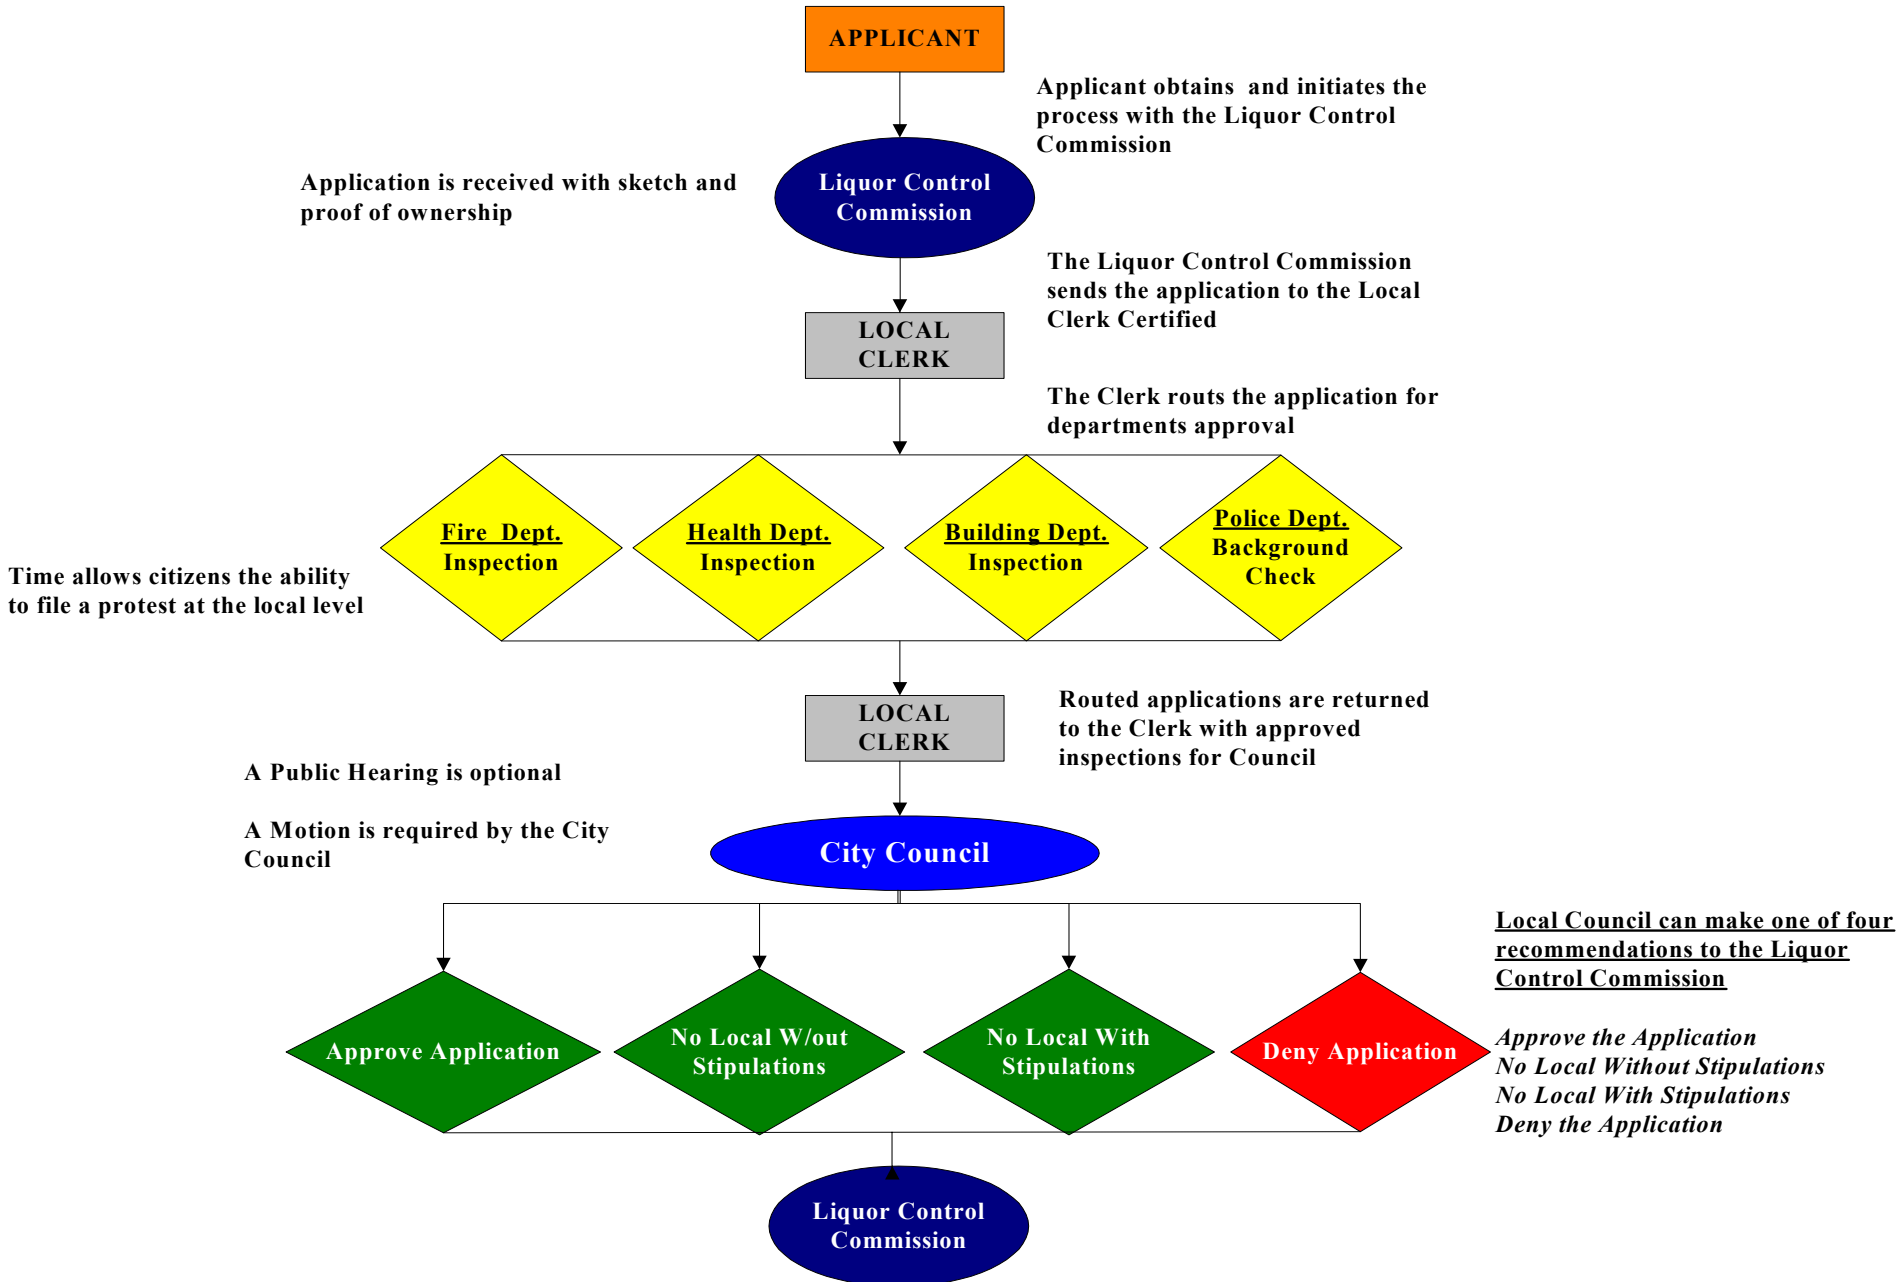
APPLICANT

Applicant obtains and initiates the process with the Liquor Control Commission

Application is received with sketch and proof of ownership

Liquor Control Commission

The Liquor Control Commission sends the application to the Local Clerk Certified

LOCAL CLERK

The Clerk routs the application for departments approval

Time allows citizens the ability to file a protest at the local level

Fire Dept. Inspection

Health Dept. Inspection

Building Dept. Inspection

Police Dept. Background Check

LOCAL CLERK

Routed applications are returned to the Clerk with approved inspections for Council

A Public Hearing is optional

A Motion is required by the City Council

City Council

Local Council can make one of four recommendations to the Liquor Control Commission

Approve Application

No Local W/out Stipulations

No Local With Stipulations

Deny Application

*Approve the Application*
*No Local Without Stipulations*
*No Local With Stipulations*
*Deny the Application*

Liquor Control Commission